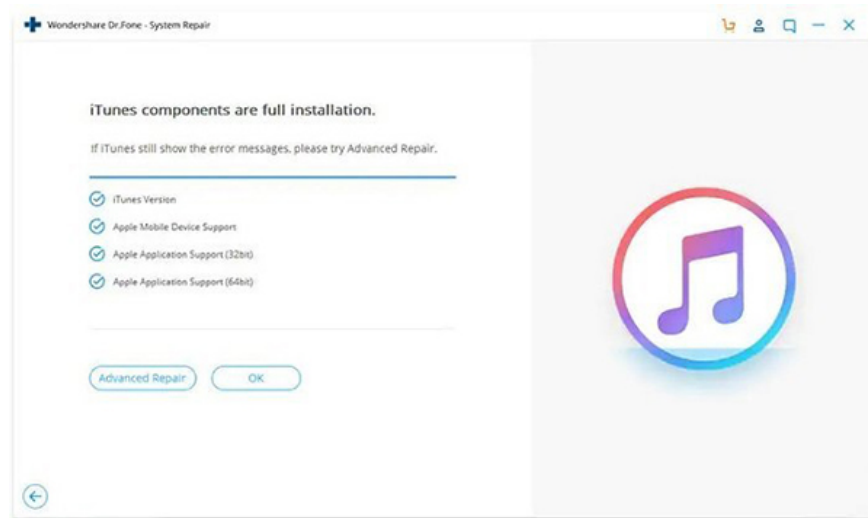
Wondershare Dr.Fone - System Repair

iTunes components are full installation.

If iTunes still show the error messages, please try Advanced Repair.

iTunes Version

Apple Mobile Device Support

Apple Application Support (32bit)

Apple Application Support (64bit)

Advanced Repair

OK